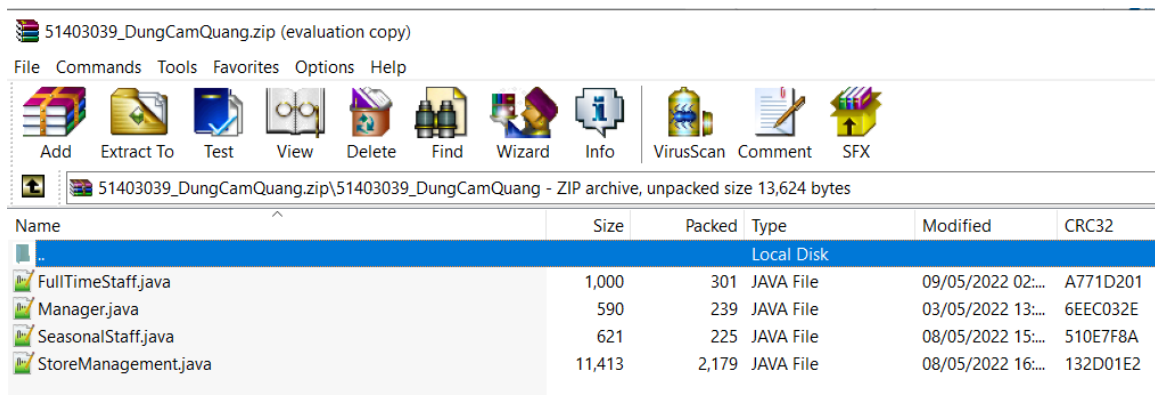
51403039_DungCamQuang.zip (evaluation copy)

File Commands Tools Favorites Options Help

Add Extract To Test View Delete Find Wizard Info VirusScan Comment SFX

51403039_DungCamQuang.zip\51403039_DungCamQuang - ZIP archive, unpacked size 13,624 bytes

| Name | Size | Packed | Type | Modified | CRC32 |
|---|---|---|---|---|---|
| .. | | | Local Disk | | |
| FullTimeStaff.java | 1,000 | 301 | JAVA File | 09/05/2022 02:... | A771D201 |
| Manager.java | 590 | 239 | JAVA File | 03/05/2022 13:... | 6EEC032E |
| SeasonalStaff.java | 621 | 225 | JAVA File | 08/05/2022 15:... | 510E7F8A |
| StoreManagement.java | 11,413 | 2,179 | JAVA File | 08/05/2022 16:... | 132D01E2 |